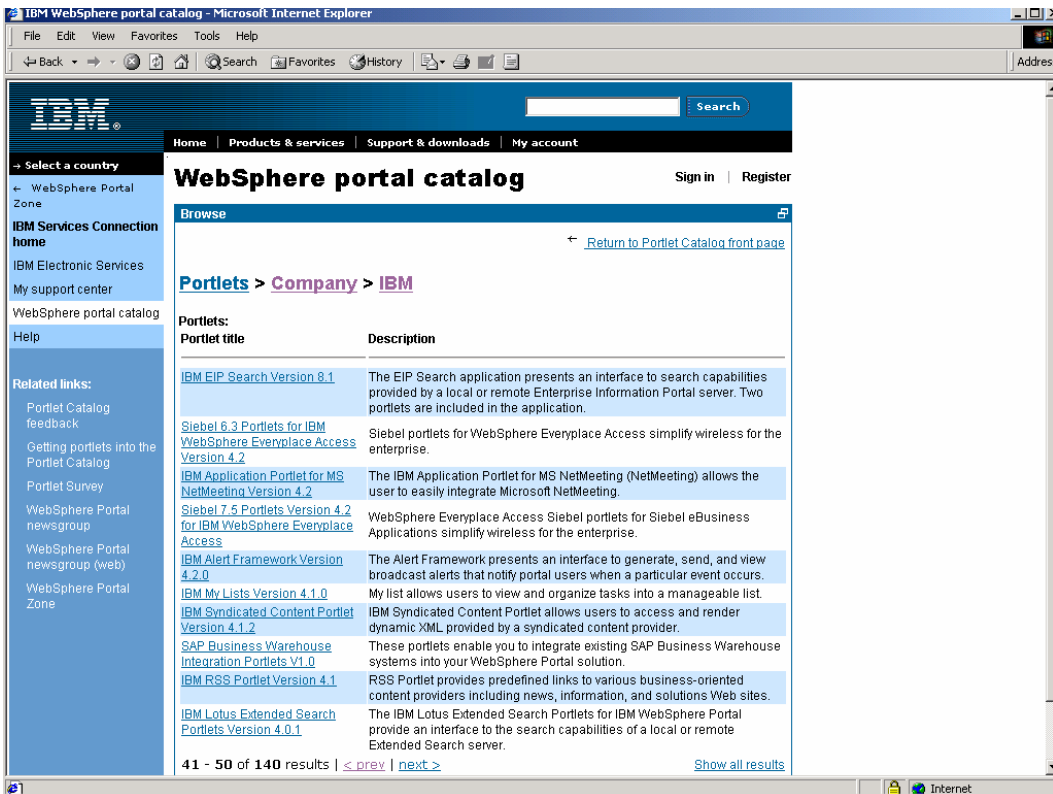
IBM WebSphere portal catalog - Microsoft Internet Explorer

File Edit View Favorites Tools Help

Back Search Favorites History

Address

IBM

Search

Home | Products & services | Support & downloads | My account

→ Select a country

← WebSphere Portal Zone

IBM Services Connection home

IBM Electronic Services

My support center

WebSphere portal catalog

Help

Related links:

Portlet Catalog feedback

Getting portlets into the Portlet Catalog

Portlet Survey

WebSphere Portal newsgroup

WebSphere Portal newsgroup (web)

WebSphere Portal Zone

WebSphere portal catalog

Sign in | Register

Browse

← Return to Portlet Catalog front page

Portlets > Company > IBM

Portlets:

| Portlet title | Description |
|---|---|
| IBM EIP Search Version 8.1 | The EIP Search application presents an interface to search capabilities provided by a local or remote Enterprise Information Portal server. Two portlets are included in the application. |
| Siebel 6.3 Portlets for IBM WebSphere Everyplace Access Version 4.2 | Siebel portlets for WebSphere Everyplace Access simplify wireless for the enterprise. |
| IBM Application Portlet for MS NetMeeting Version 4.2 | The IBM Application Portlet for MS NetMeeting (NetMeeting) allows the user to easily integrate Microsoft NetMeeting. |
| Siebel 7.5 Portlets Version 4.2 for IBM WebSphere Everyplace Access | WebSphere Everyplace Access Siebel portlets for Siebel eBusiness Applications simplify wireless for the enterprise. |
| IBM Alert Framework Version 4.2.0 | The Alert Framework presents an interface to generate, send, and view broadcast alerts that notify portal users when a particular event occurs. |
| IBM My Lists Version 4.1.0 | My list allows users to view and organize tasks into a manageable list. |
| IBM Syndicated Content Portlet Version 4.1.2 | IBM Syndicated Content Portlet allows users to access and render dynamic XML provided by a syndicated content provider. |
| SAP Business Warehouse Integration Portlets V1.0 | These portlets enable you to integrate existing SAP Business Warehouse systems into your WebSphere Portal solution. |
| IBM RSS Portlet Version 4.1 | RSS Portlet provides predefined links to various business-oriented content providers including news, information, and solutions Web sites. |
| IBM Lotus Extended Search Portlets Version 4.0.1 | The IBM Lotus Extended Search Portlets for IBM WebSphere Portal provide an interface to the search capabilities of a local or remote Extended Search server. |

41 - 50 of 140 results | < prev | next >

Show all results

Internet